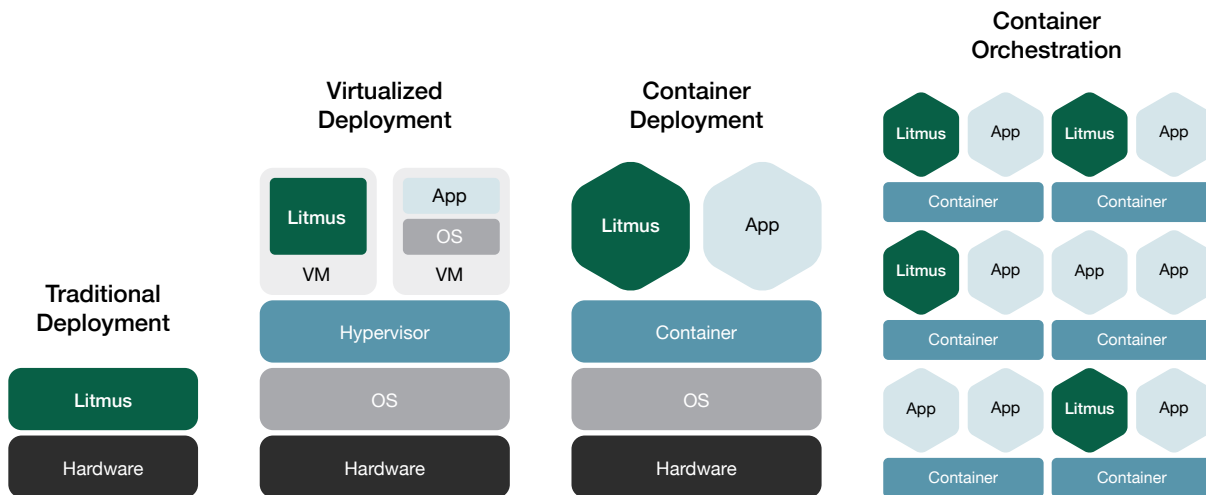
Traditional Deployment

Litmus

Hardware

Virtualized Deployment

Litmus

VM

App

OS

VM

Hypervisor

OS

Hardware

Container Deployment

Litmus

App

Container

OS

Hardware

Container Orchestration

Litmus

App

Litmus

App

Container

Container

Litmus

App

App

App

Container

Container

App

App

Litmus

App

Container

Container